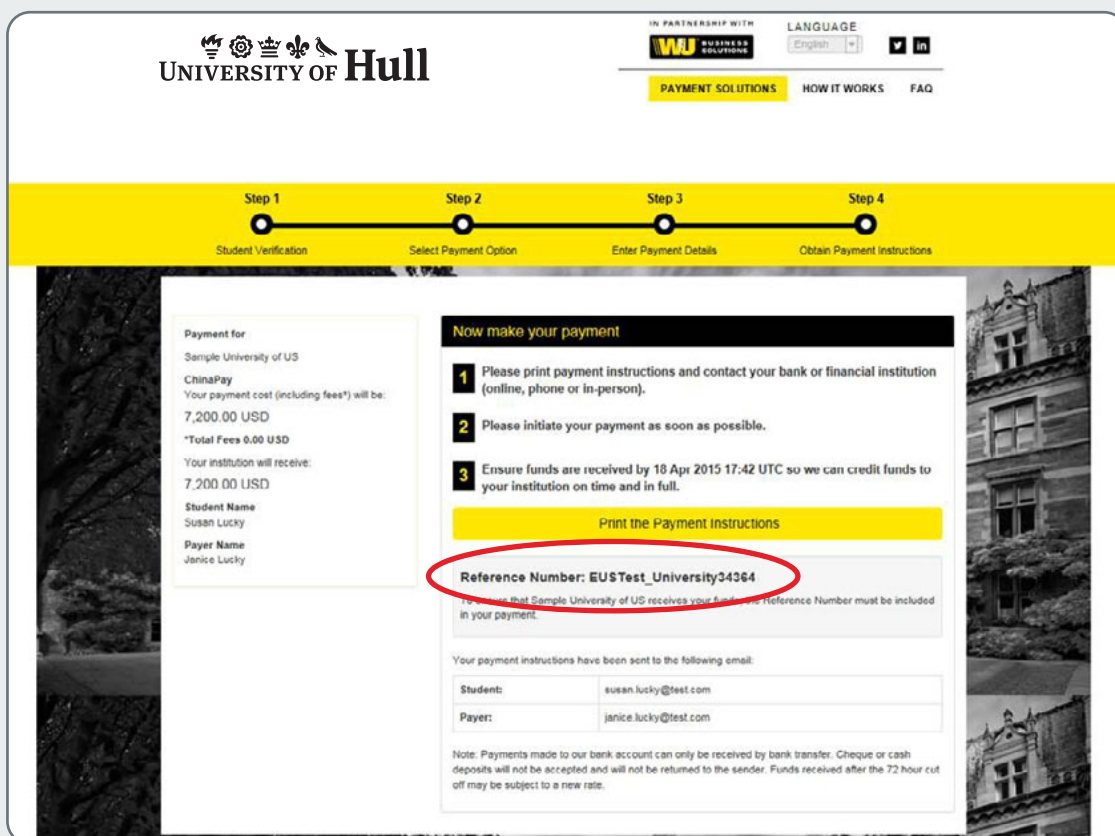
UNIVERSITY OF Hull

IN PARTNERSHIP WITH
WU BUSINESS SOLUTIONS

LANGUAGE
English

PAYMENT SOLUTIONS HOW IT WORKS FAQ

Step 1
Student Verification

Step 2
Select Payment Option

Step 3
Enter Payment Details

Step 4
Obtain Payment Instructions

Payment for
Sample University of US
ChinaPay
Your payment cost (including fees*) will be:
7,200.00 USD
*Total Fees 0.00 USD
Your institution will receive:
7,200.00 USD
Student Name
Susan Lucky
Payer Name
Janice Lucky

Now make your payment

1 Please print payment instructions and contact your bank or financial institution (online, phone or in-person).

2 Please initiate your payment as soon as possible.

3 Ensure funds are received by 18 Apr 2015 17:42 UTC so we can credit funds to your institution on time and in full.

Print the Payment Instructions

Reference Number: EUSTest_University34364

To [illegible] that Sample University of US receives your funds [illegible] Reference Number must be included in your payment.

Your payment instructions have been sent to the following email:

| Student: | susan.lucky@test.com |
|---|---|
| Payer: | janice.lucky@test.com |

Note: Payments made to our bank account can only be received by bank transfer. Cheque or cash deposits will not be accepted and will not be returned to the sender. Funds received after the 72 hour cut off may be subject to a new rate.